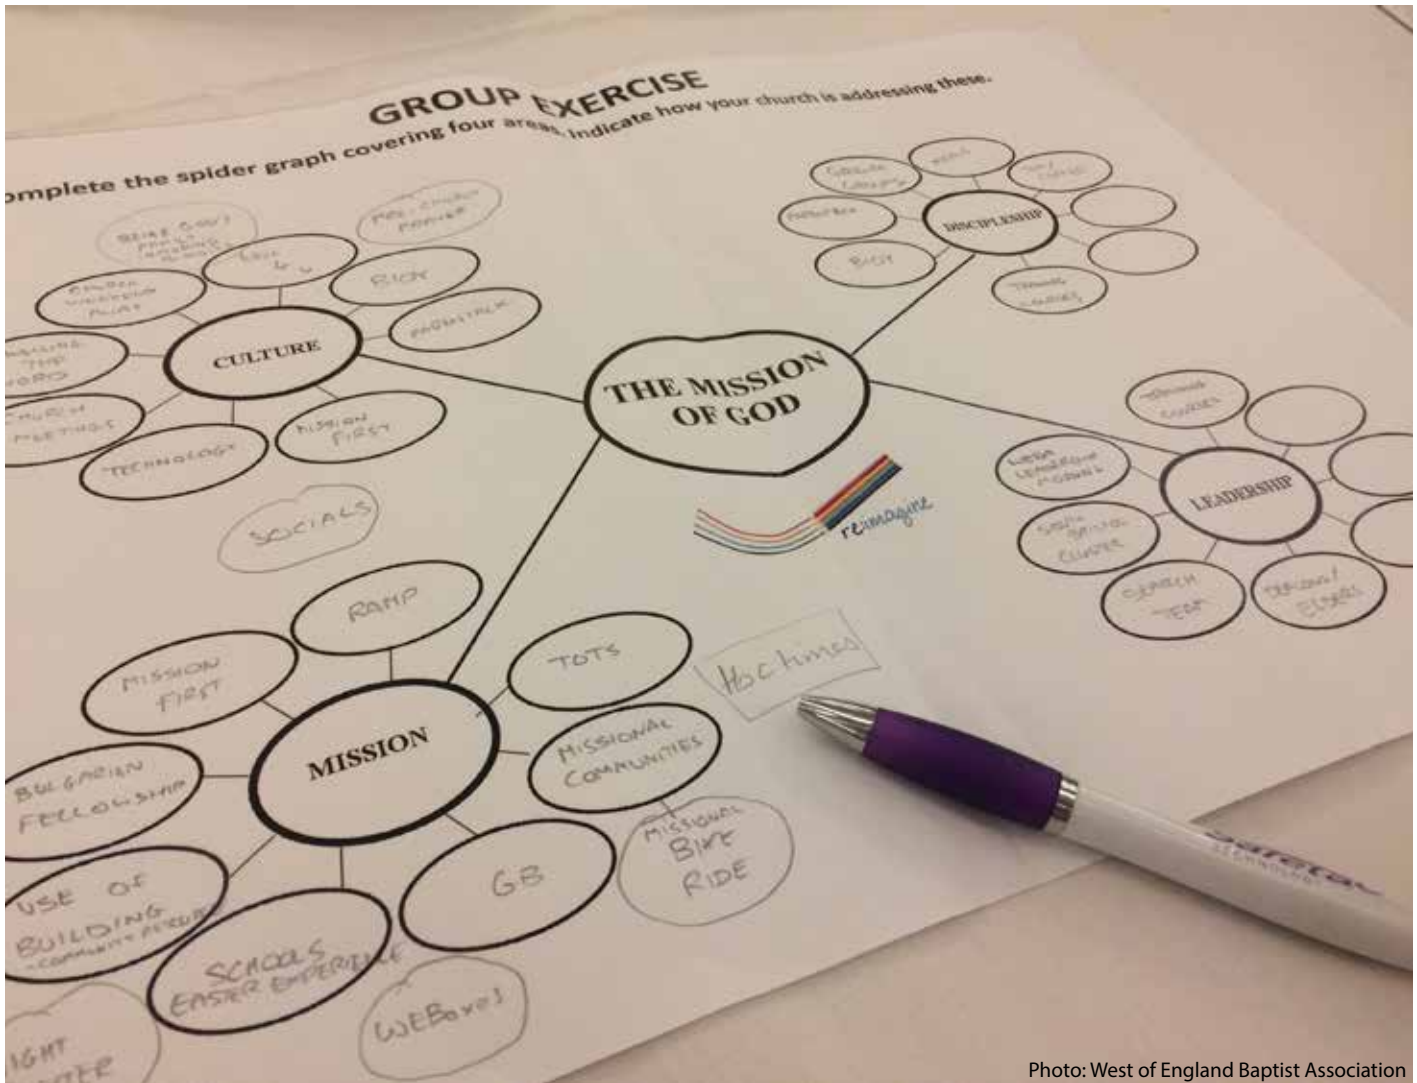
GROUP EXERCISE

omplete the spider graph covering four areas. Indicate how your church is addressing these.

THE MISSION OF GOD

CULTURE

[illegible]

MEN'S CHURCH PRAYER

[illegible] & U

CHURCH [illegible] PLAY

BIOY

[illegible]

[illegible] THE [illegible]

CHURCH MEETINGS

MISSION FIRST

TECHNOLOGY

SOCIALS

DISCIPLESHIP

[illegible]

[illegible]

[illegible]

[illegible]

BIOY

TRAINING COURSES

LEADERSHIP

TRAINING COURSES

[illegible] LEADERSHIP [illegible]

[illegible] CLUSTER

SEARCH TEAM

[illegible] ELDERS

reimagine

MISSION

RAMP

TOTS

MISSION FIRST

MISSIONAL COMMUNITIES

BULGARIAN FELLOWSHIP

MISSIONAL BIKE RIDE

GB

USE OF BUILDING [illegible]

SCHOOLS EASTER EXPERIENCE

WEBoxes

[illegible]

Hoc times

Photo: West of England Baptist Association